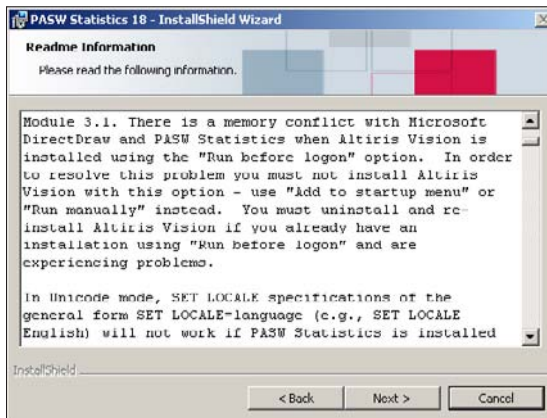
PASW Statistics 18 - InstallShield Wizard

Readme Information

Please read the following information.

Module 3.1. There is a memory conflict with Microsoft DirectDraw and PASW Statistics when Altiris Vision is installed using the "Run before logon" option. In order to resolve this problem you must not install Altiris Vision with this option - use "Add to startup menu" or "Run manually" instead. You must uninstall and re-install Altiris Vision if you already have an installation using "Run before logon" and are experiencing problems.

In Unicode mode, SET LOCALE specifications of the general form SET LOCALE-language (e.g., SET LOCALE English) will not work if PASW Statistics is installed

InstallShield

< Back

Next >

Cancel